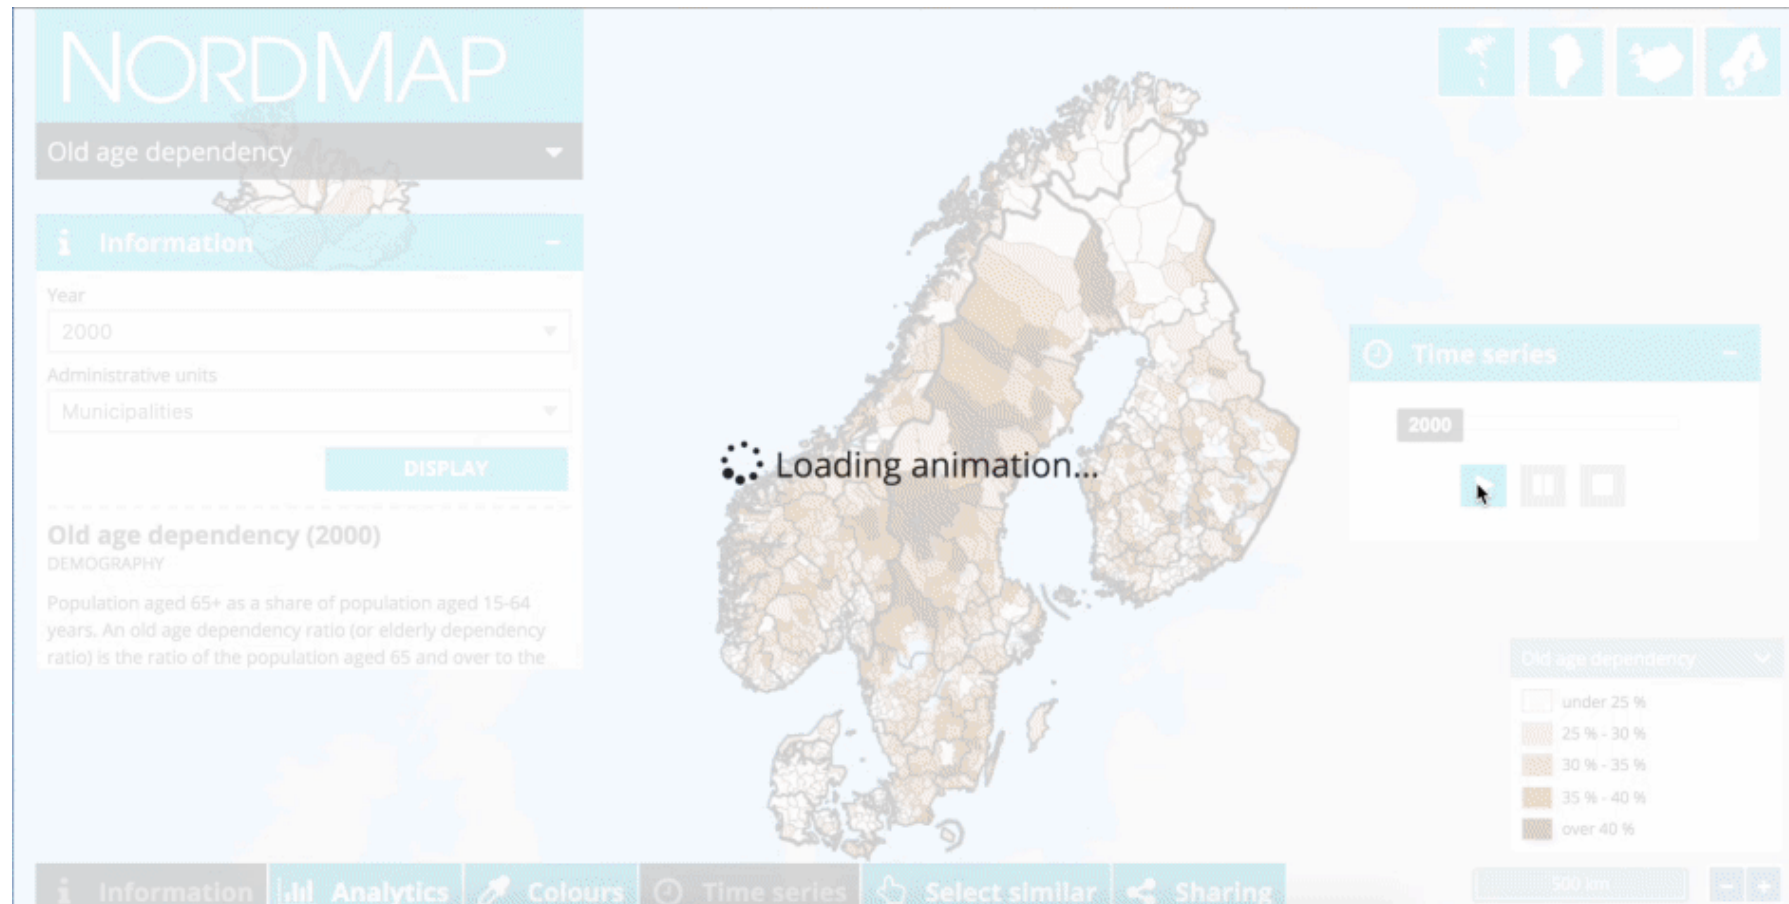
NORDMAP

Old age dependency

Information

Year
2000
Administrative units
Municipalities
DISPLAY

Old age dependency (2000)
DEMOGRAPHY
Population aged 65+ as a share of population aged 15-64 years. An old age dependency ratio (or elderly dependency ratio) is the ratio of the population aged 65 and over to the

Loading animation...

Time series
2000

Old age dependency
under 25 %
25 % - 30 %
30 % - 35 %
35 % - 40 %
over 40 %

Information
Analytics
Colours
Time series
Select similar
Sharing

300 km